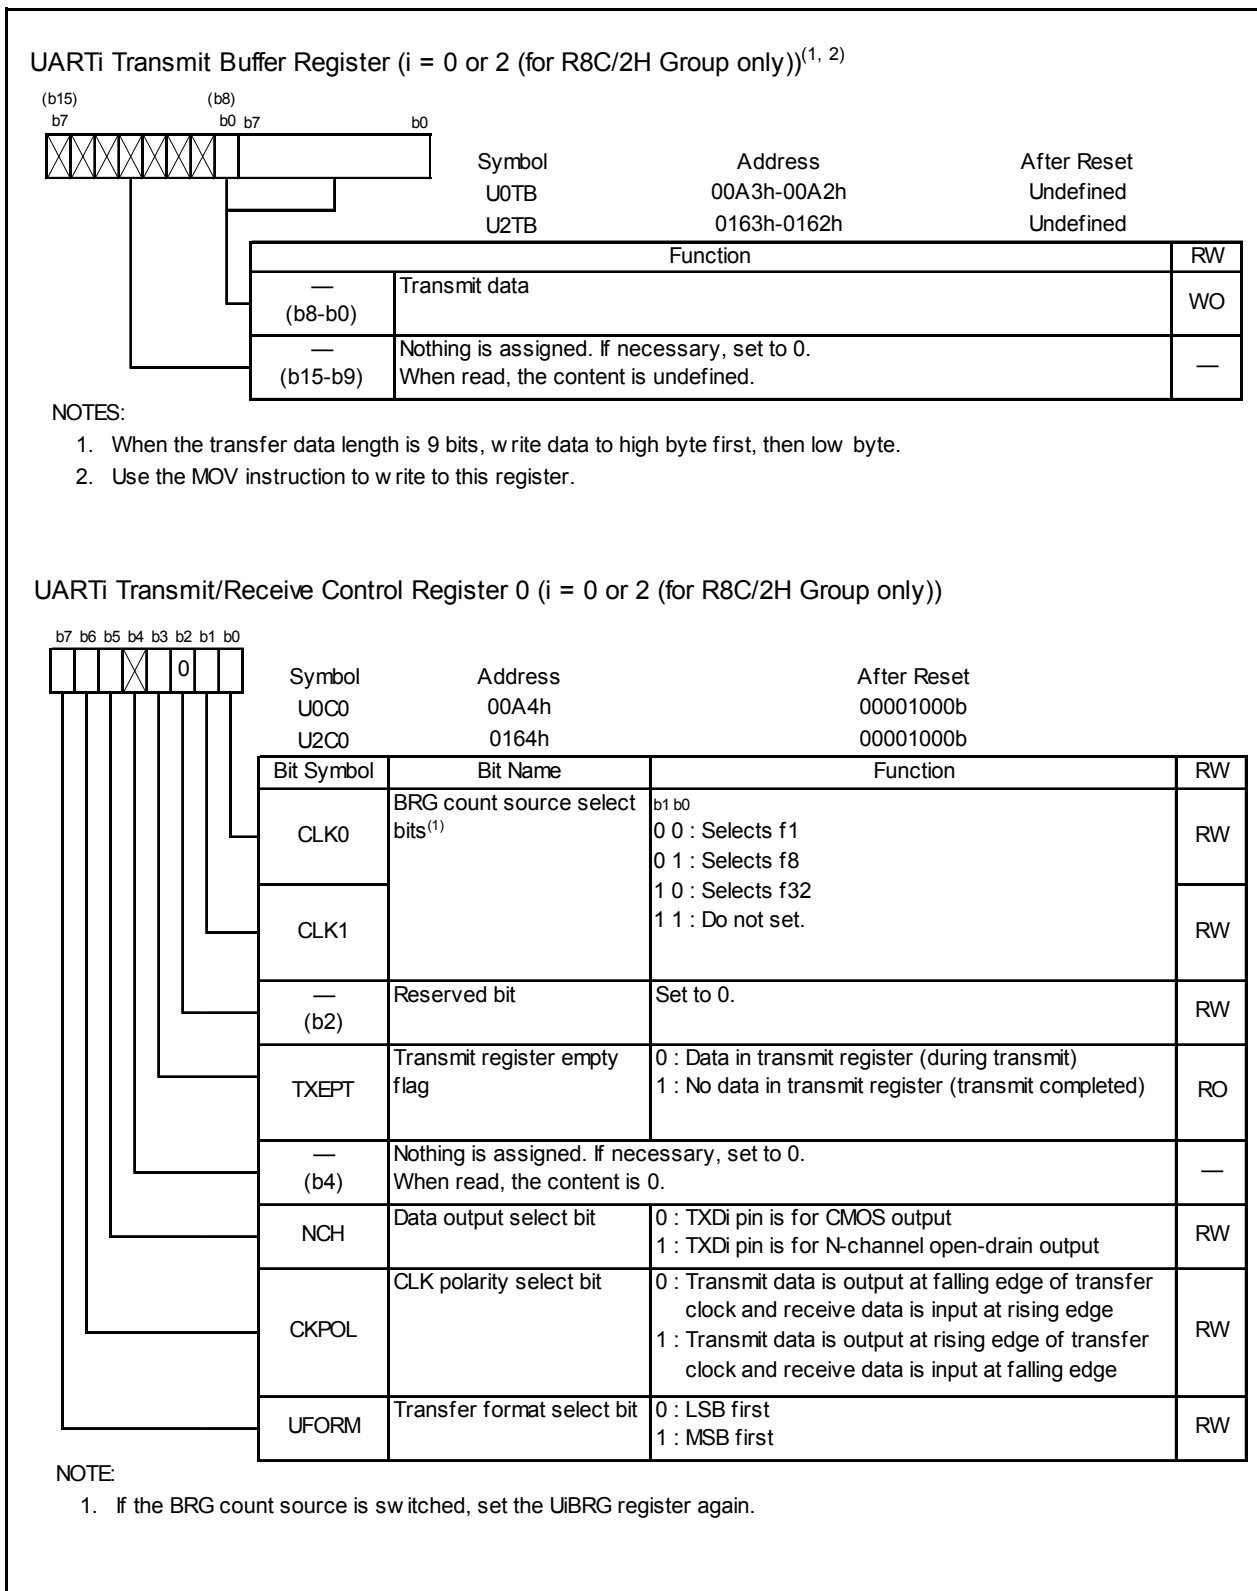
UARTi Transmit Buffer Register (i = 0 or 2 (for R8C/2H Group only))$^{(1, 2)}$

(b15) (b8)
b7 b0 b7 b0

| Symbol | Address | After Reset |
|---|---|---|
| U0TB | 00A3h-00A2h | Undefined |
| U2TB | 0163h-0162h | Undefined |

| | Function | RW |
|---|---|---|
| — (b8-b0) | Transmit data | WO |
| — (b15-b9) | Nothing is assigned. If necessary, set to 0. When read, the content is undefined. | — |

NOTES:
1. When the transfer data length is 9 bits, w rite data to high byte first, then low byte.
2. Use the MOV instruction to w rite to this register.

UARTi Transmit/Receive Control Register 0 (i = 0 or 2 (for R8C/2H Group only))

b7 b6 b5 b4 b3 b2 b1 b0
0

| Symbol | Address | After Reset |
|---|---|---|
| U0C0 | 00A4h | 00001000b |
| U2C0 | 0164h | 00001000b |

| Bit Symbol | Bit Name | Function | RW |
|---|---|---|---|
| CLK0 | BRG count source select bits$^{(1)}$ | b1 b0 0 0 : Selects f1 0 1 : Selects f8 1 0 : Selects f32 1 1 : Do not set. | RW |
| CLK1 | | | RW |
| — (b2) | Reserved bit | Set to 0. | RW |
| TXEPT | Transmit register empty flag | 0 : Data in transmit register (during transmit) 1 : No data in transmit register (transmit completed) | RO |
| — (b4) | Nothing is assigned. If necessary, set to 0. When read, the content is 0. | | — |
| NCH | Data output select bit | 0 : TXDi pin is for CMOS output 1 : TXDi pin is for N-channel open-drain output | RW |
| CKPOL | CLK polarity select bit | 0 : Transmit data is output at falling edge of transfer clock and receive data is input at rising edge 1 : Transmit data is output at rising edge of transfer clock and receive data is input at falling edge | RW |
| UFORM | Transfer format select bit | 0 : LSB first 1 : MSB first | RW |

NOTE:
1. If the BRG count source is sw itched, set the UiBRG register again.